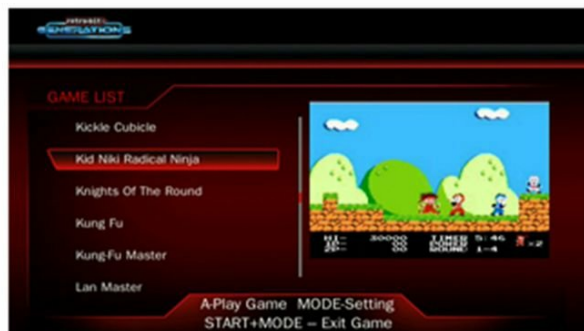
GENERATIONS

GAME LIST

Kickle Cubicle

Kid Niki Radical Ninja

Knights Of The Round

Kung Fu

Kung-Fu Master

Lan Master

HI- 30000
1P- 00
2P- 00
TIMER 5:46
COINS 00
ROUND 1-4
=2

A-Play Game MODE-Setting
START+MODE – Exit Game